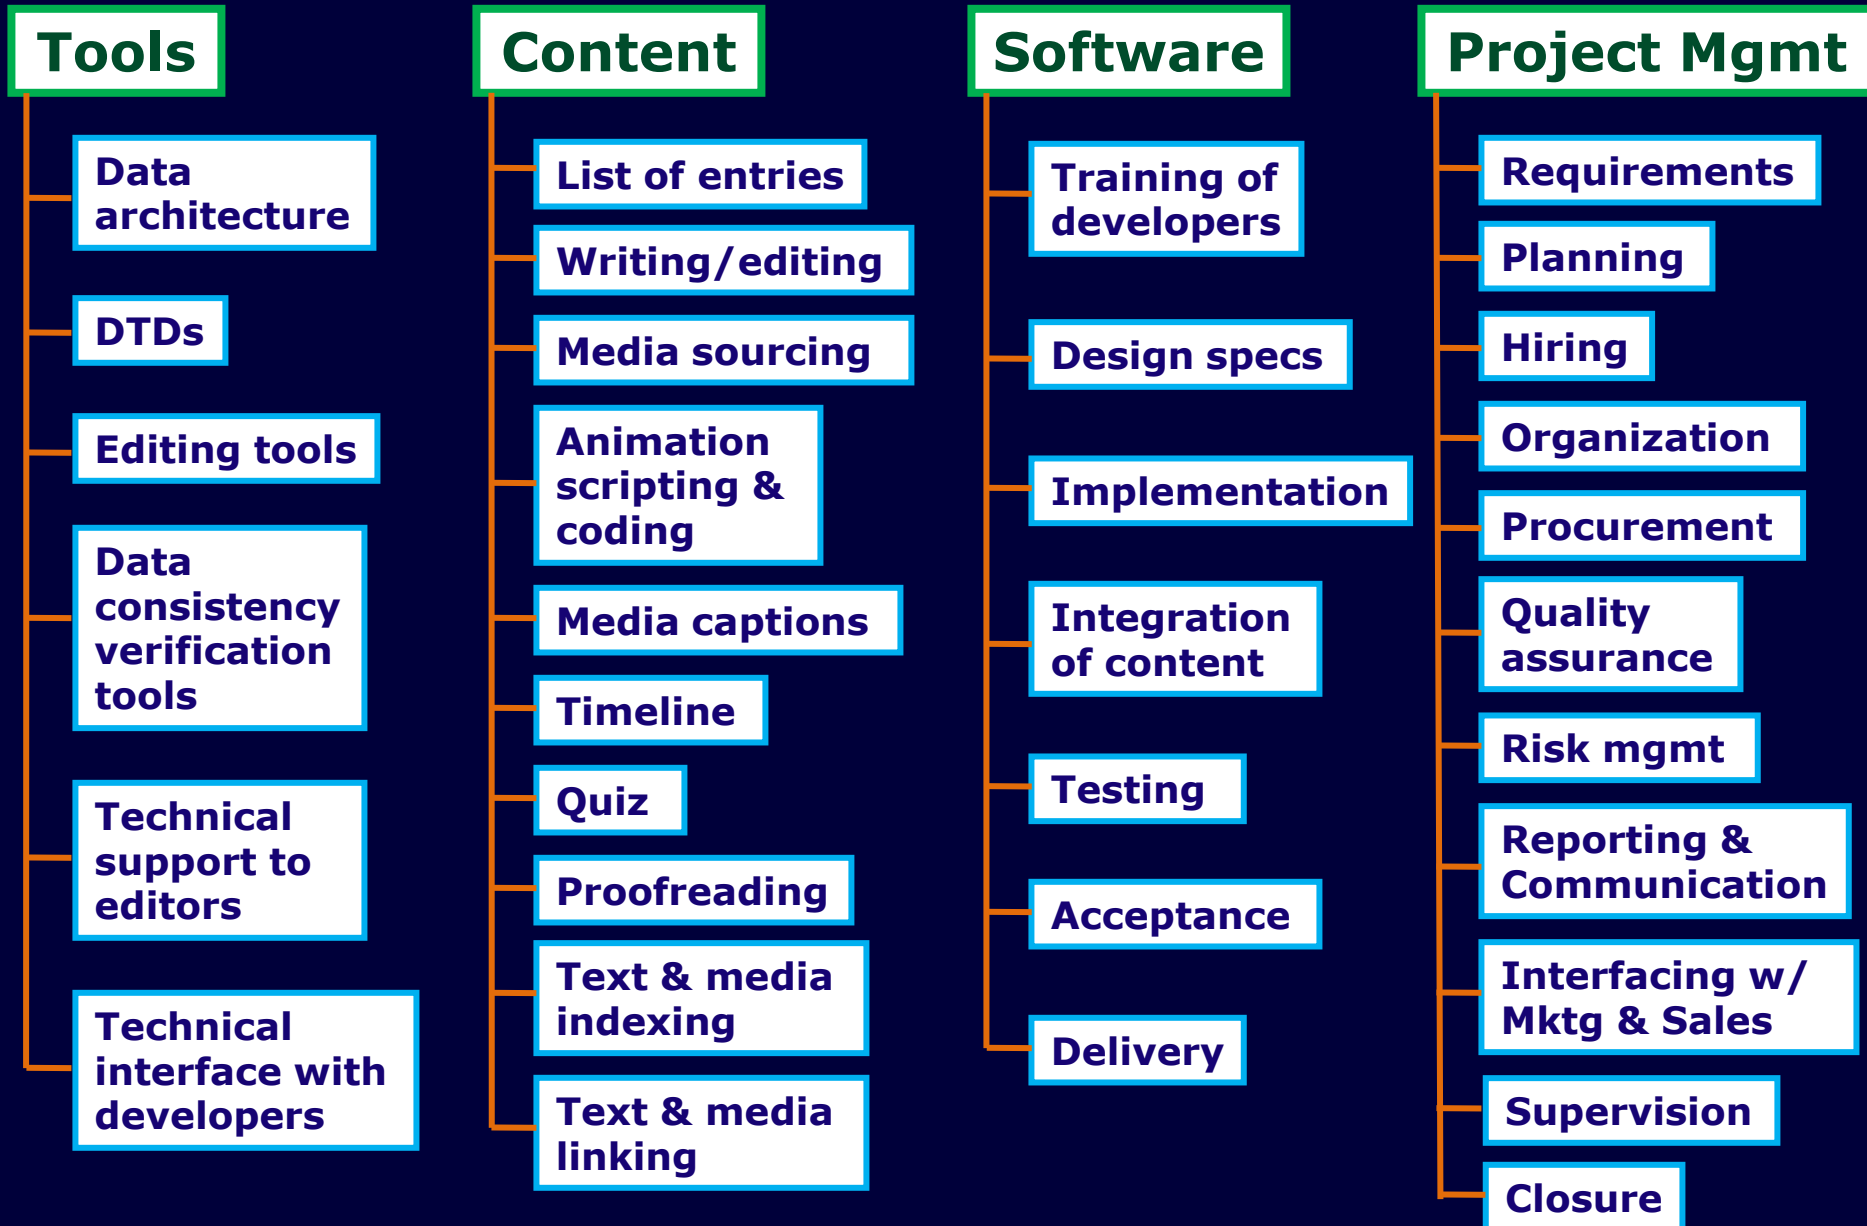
Tools

Data architecture

DTDs

Editing tools

Data consistency verification tools

Technical support to editors

Technical interface with developers

Content

List of entries

Writing/editing

Media sourcing

Animation scripting & coding

Media captions

Timeline

Quiz

Proofreading

Text & media indexing

Text & media linking

Software

Training of developers

Design specs

Implementation

Integration of content

Testing

Acceptance

Delivery

Project Mgmt

Requirements

Planning

Hiring

Organization

Procurement

Quality assurance

Risk mgmt

Reporting & Communication

Interfacing w/ Mktg & Sales

Supervision

Closure